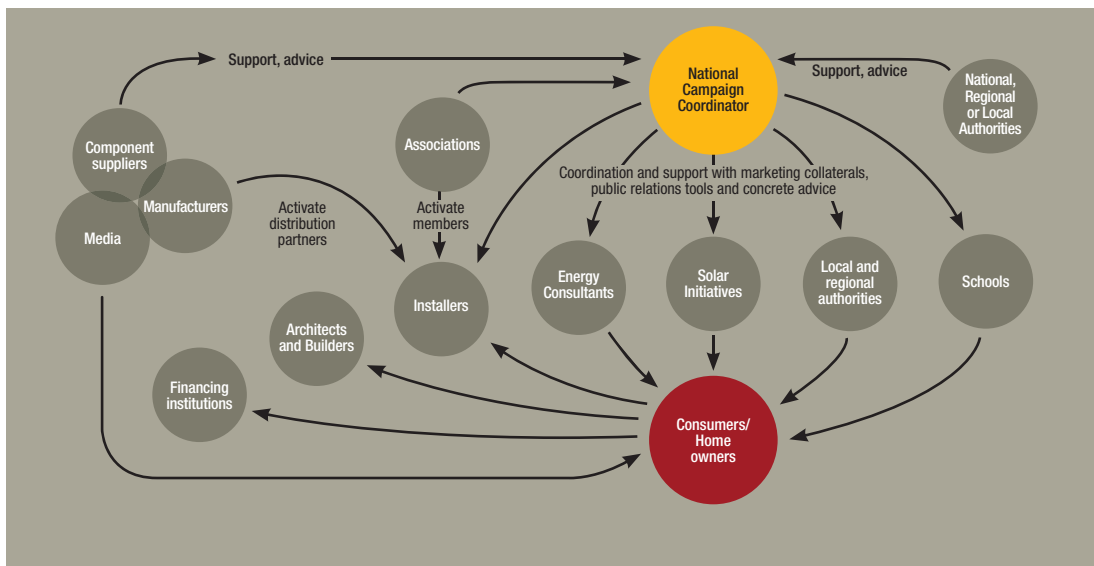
Support, advice

National Campaign Coordinator

Support, advice

National, Regional or Local Authorities

Associations

Component suppliers

Manufacturers

Media

Activate distribution partners

Activate members

Coordination and support with marketing collaterals, public relations tools and concrete advice

Installers

Energy Consultants

Solar Initiatives

Local and regional authorities

Schools

Architects and Builders

Financing institutions

Consumers/ Home owners